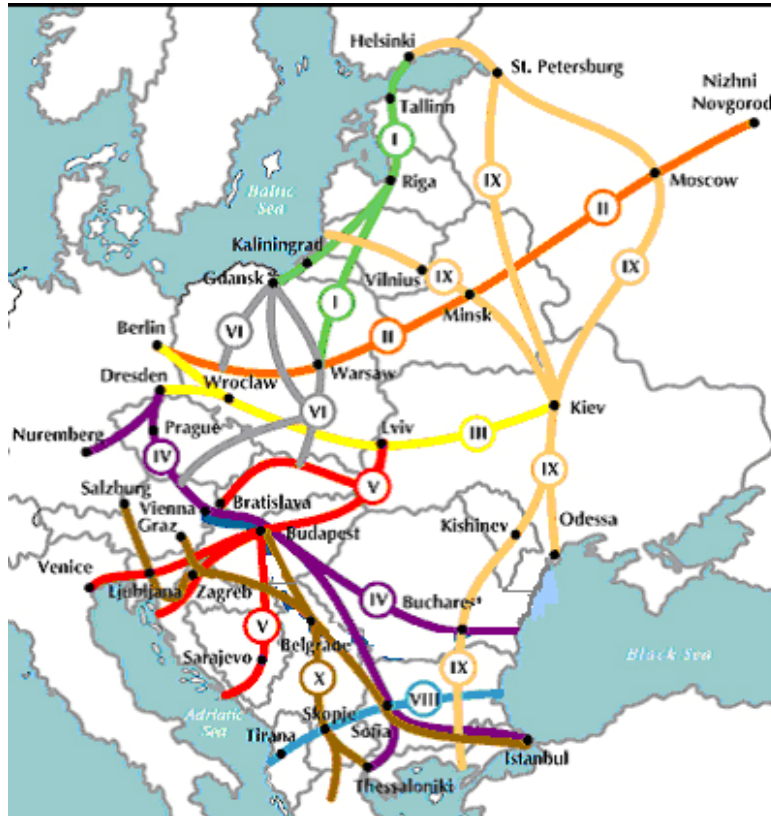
Helsinki
St. Petersburg
Nizhni Novgorod
Tallinn
I
Baltic Sea
Riga
IX
II
Moscow
Kaliningrad
IX
Gdansk
Vilnius
IX
I
Minsk
VI
Berlin
II
Warsaw
Dresden
Wroclaw
VI
Kiev
Nuremberg
Prague
Lviv
III
IV
V
Salzburg
Bratislava
IX
Vienna
Graz
Budapest
Kishinev
Odessa
Venice
Ljubljana
Zagreb
IV
Bucharest
V
Belgrade
Sarajevo
IX
Black Sea
X
Adriatic Sea
VIII
Skopje
Tirana
Sofia
Istanbul
Thessaloniki